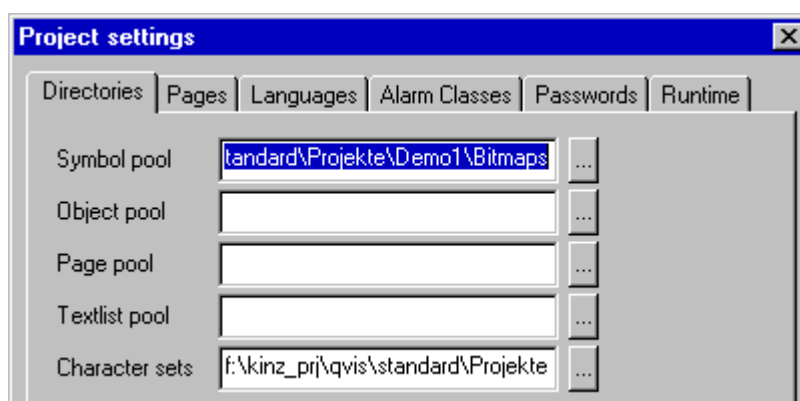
Project settings

Directories | Pages | Languages | Alarm Classes | Passwords | Runtime

Symbol pool tandard\Projekte\Demo1\Bitmaps ...

Object pool ...

Page pool ...

Textlist pool ...

Character sets f:\kinz_prj\qvis\standard\Projekte ...